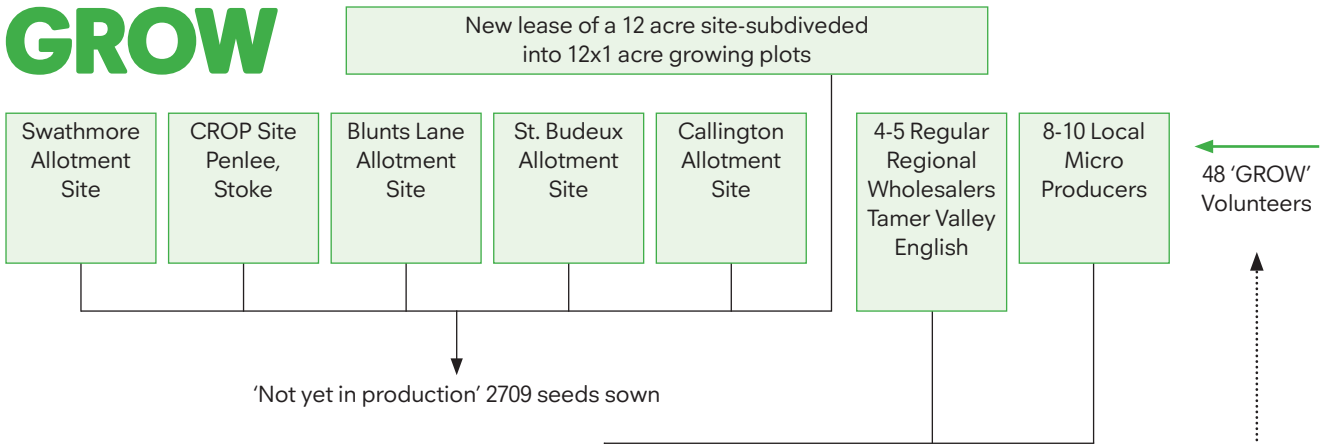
GROW

New lease of a 12 acre site-subdiveded into 12x1 acre growing plots

Swathmore Allotment Site

CROP Site Penlee, Stoke

Blunts Lane Allotment Site

St. Budeux Allotment Site

Callington Allotment Site

4-5 Regular Regional Wholesalers Tamer Valley English

8-10 Local Micro Producers

48 'GROW' Volunteers

'Not yet in production' 2709 seeds sown